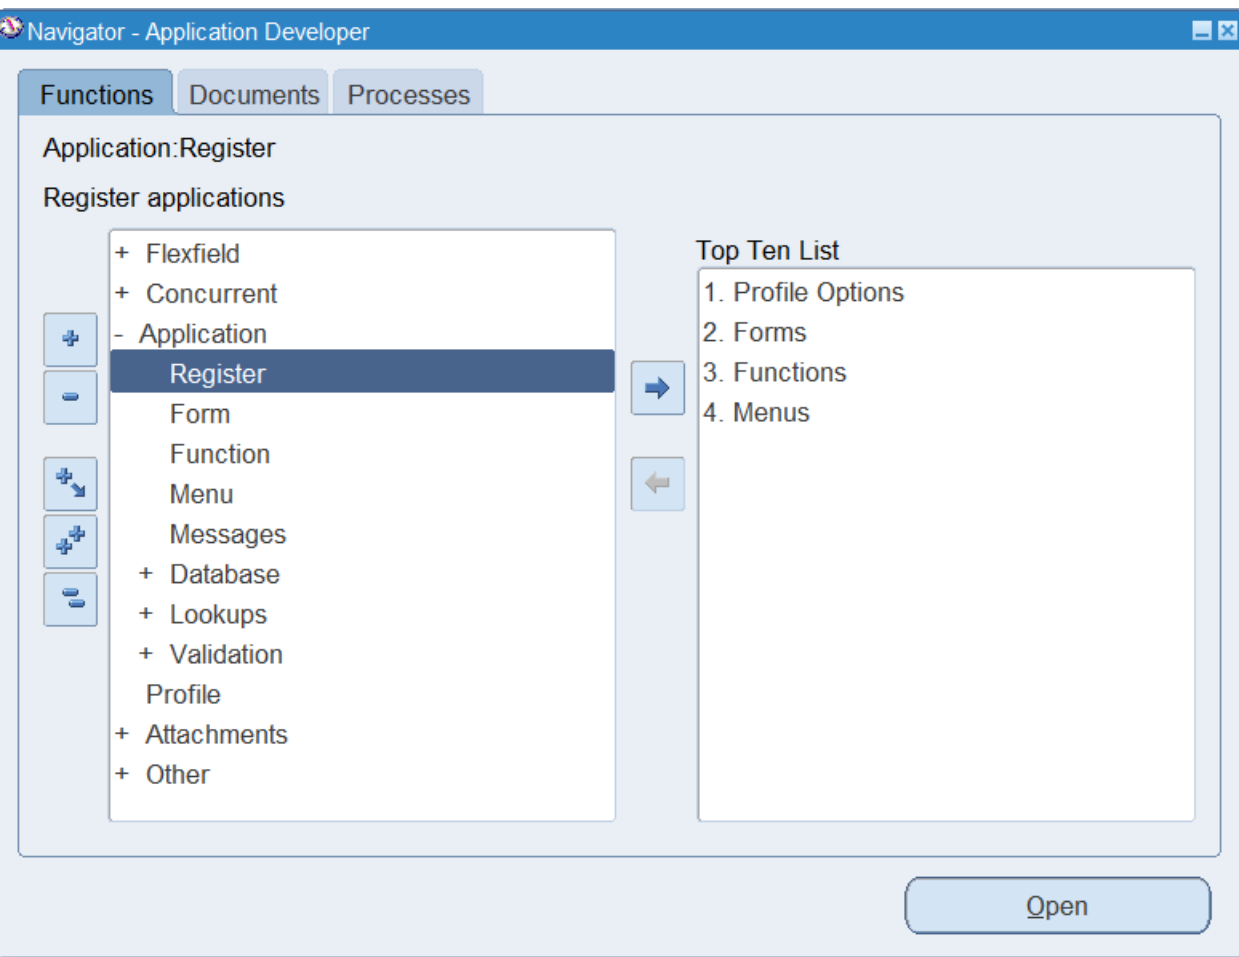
Navigator - Application Developer

Functions | Documents | Processes

Application:Register

Register applications

+ Flexfield
+ Concurrent
- Application
Register
Form
Function
Menu
Messages
+ Database
+ Lookups
+ Validation
Profile
+ Attachments
+ Other

Top Ten List

1. Profile Options
2. Forms
3. Functions
4. Menus

Open